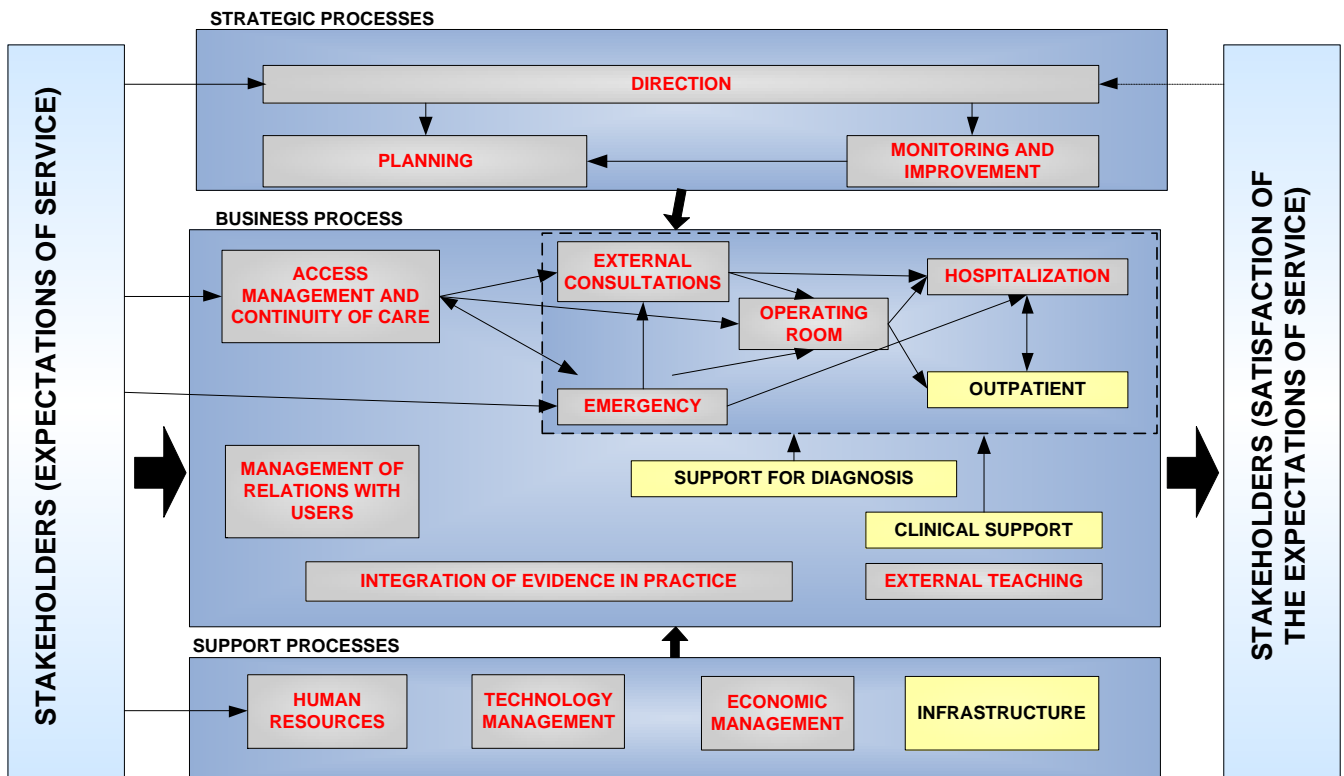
STAKEHOLDERS (EXPECTATIONS OF SERVICE)

STRATEGIC PROCESSES

DIRECTION

PLANNING

MONITORING AND IMPROVEMENT

BUSINESS PROCESS

ACCESS MANAGEMENT AND CONTINUITY OF CARE

EXTERNAL CONSULTATIONS

HOSPITALIZATION

OPERATING ROOM

OUTPATIENT

EMERGENCY

MANAGEMENT OF RELATIONS WITH USERS

SUPPORT FOR DIAGNOSIS

CLINICAL SUPPORT

INTEGRATION OF EVIDENCE IN PRACTICE

EXTERNAL TEACHING

SUPPORT PROCESSES

HUMAN RESOURCES

TECHNOLOGY MANAGEMENT

ECONOMIC MANAGEMENT

INFRASTRUCTURE

STAKEHOLDERS (SATISFACTION OF THE EXPECTATIONS OF SERVICE)